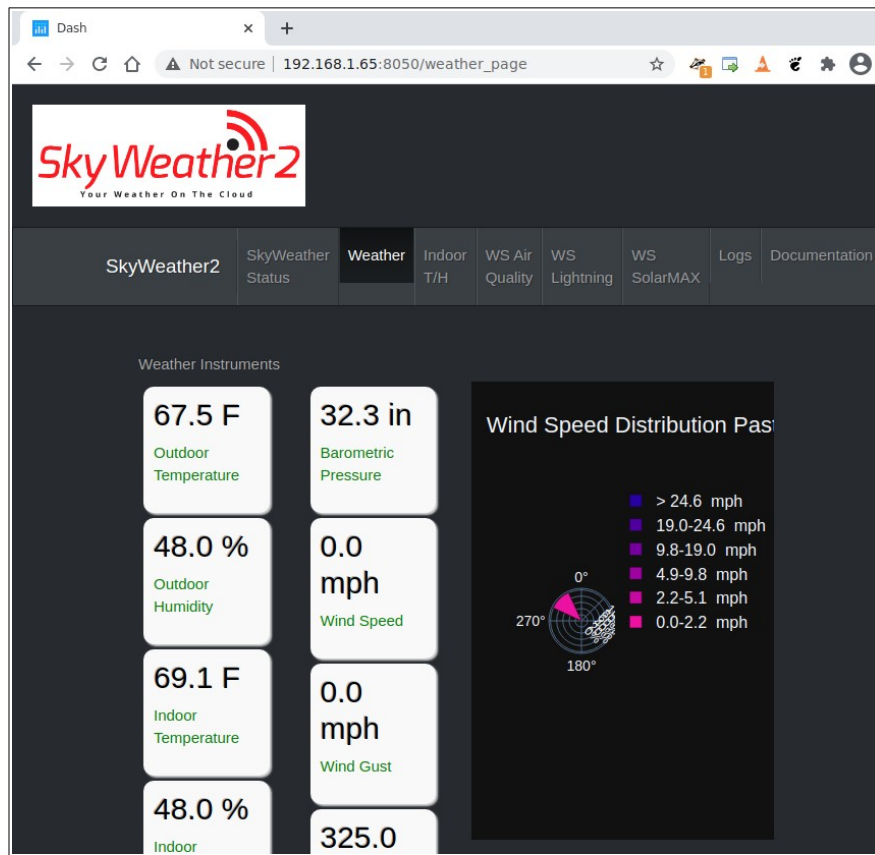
Dash
Not secure | 192.168.1.65:8050/weather_page

SkyWeather2
Your Weather On The Cloud

SkyWeather2
SkyWeather Status
Weather
Indoor T/H
WS Air Quality
WS Lightning
WS SolarMAX
Logs
Documentation

Weather Instruments

67.5 F
Outdoor Temperature

32.3 in
Barometric Pressure

48.0 %
Outdoor Humidity

0.0 mph
Wind Speed

69.1 F
Indoor Temperature

0.0 mph
Wind Gust

48.0 %
Indoor

325.0

Wind Speed Distribution Pas

> 24.6 mph
19.0-24.6 mph
9.8-19.0 mph
4.9-9.8 mph
2.2-5.1 mph
0.0-2.2 mph

0°
270°
180°